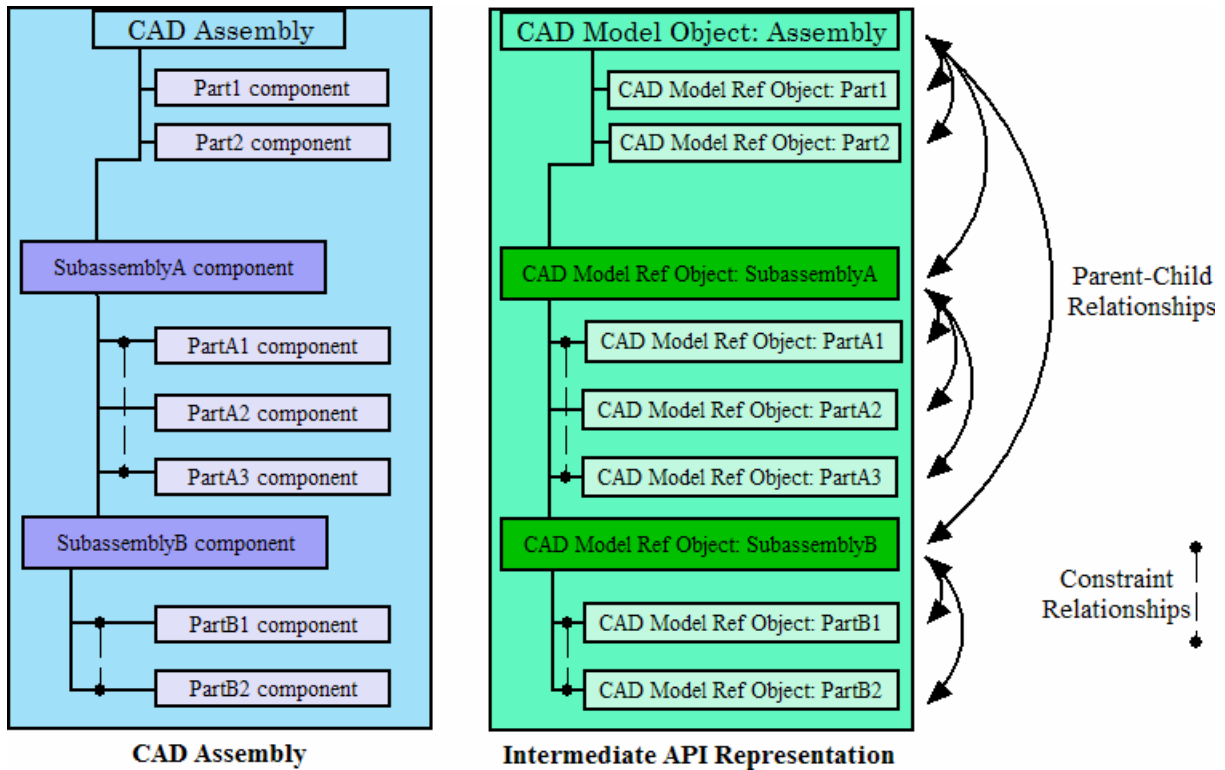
CAD Assembly

Part1 component

Part2 component

SubassemblyA component

PartA1 component

PartA2 component

PartA3 component

SubassemblyB component

PartB1 component

PartB2 component

CAD Assembly

CAD Model Object: Assembly

CAD Model Ref Object: Part1

CAD Model Ref Object: Part2

CAD Model Ref Object: SubassemblyA

CAD Model Ref Object: PartA1

CAD Model Ref Object: PartA2

CAD Model Ref Object: PartA3

CAD Model Ref Object: SubassemblyB

CAD Model Ref Object: PartB1

CAD Model Ref Object: PartB2

Intermediate API Representation

Parent-Child Relationships

Constraint Relationships